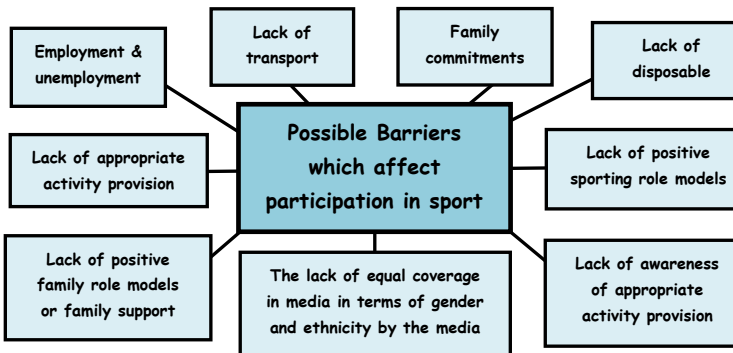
Possible Barriers which affect participation in sport

Employment & unemployment

Lack of transport

Family commitments

Lack of disposable

Lack of appropriate activity provision

Lack of positive sporting role models

Lack of positive family role models or family support

The lack of equal coverage in media in terms of gender and ethnicity by the media

Lack of awareness of appropriate activity provision